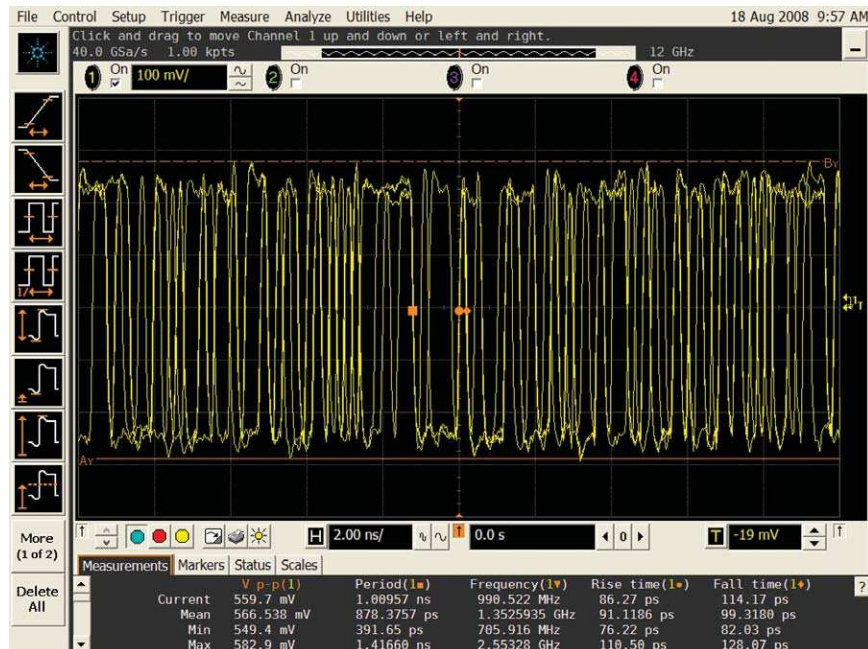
File Control Setup Trigger Measure Analyze Utilities Help 18 Aug 2008 9:57 AM

Click and drag to move Channel 1 up and down or left and right.
40.0 GSa/s 1.00 kpts 12 GHz

1 On 100 mV/ 2 On 3 On 4 On

BY

AY

More (1 of 2)

Delete All

H 2.00 ns/ 0.0 s T -19 mV

Measurements Markers Status Scales

| | V p-p(1) | Period(1) | Frequency(1) | Rise time(1) | Fall time(1) |
|---|---|---|---|---|---|
| Current | 559.7 mV | 1.00957 ns | 990.522 MHz | 86.27 ps | 114.17 ps |
| Mean | 566.538 mV | 878.3757 ps | 1.3525935 GHz | 91.1186 ps | 99.3180 ps |
| Min | 549.4 mV | 391.65 ps | 705.916 MHz | 76.22 ps | 82.03 ps |
| Max | 582.9 mV | 1.41660 ns | 2.55328 GHz | 110.50 ps | 128.07 ps |